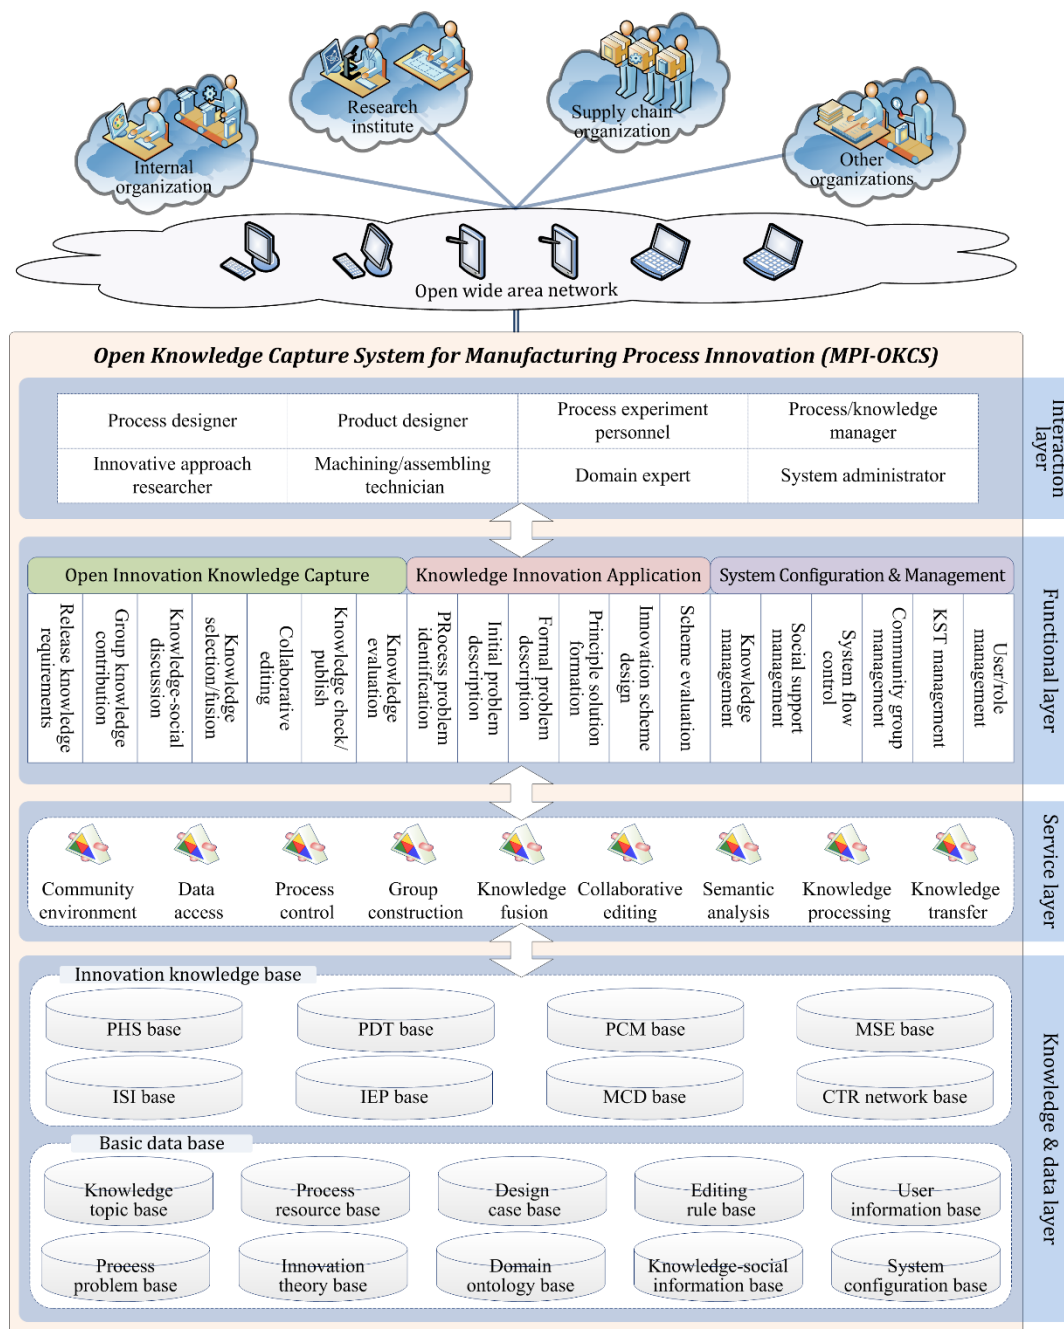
Internal organization

Research institute

Supply chain organization

Other organizations

Open wide area network

Open Knowledge Capture System for Manufacturing Process Innovation (MPI-OKCS)

| Process designer | Product designer | Process experiment personnel | Process/knowledge manager |
|---|---|---|---|
| Innovative approach researcher | Machining/assembling technician | Domain expert | System administrator |

Interaction layer

Open Innovation Knowledge Capture

Knowledge Innovation Application

System Configuration & Management

Release knowledge requirements

Group knowledge contribution

Knowledge-social discussion

Knowledge selection/fusion

Collaborative editing

Knowledge check/ publish

Knowledge evaluation

PRocess problem identification

Initial problem description

Formal problem description

Principle solution formation

Innovation scheme design

Scheme evaluation

Knowledge management

Social support management

System flow control

Community group management

KST management

User/role management

Functional layer

Community environment

Data access

Process control

Group construction

Knowledge fusion

Collaborative editing

Semantic analysis

Knowledge processing

Knowledge transfer

Service layer

Innovation knowledge base

PHS base

PDT base

PCM base

MSE base

ISI base

IEP base

MCD base

CTR network base

Basic data base

Knowledge topic base

Process resource base

Design case base

Editing rule base

User information base

Process problem base

Innovation theory base

Domain ontology base

Knowledge-social information base

System configuration base

Knowledge & data layer